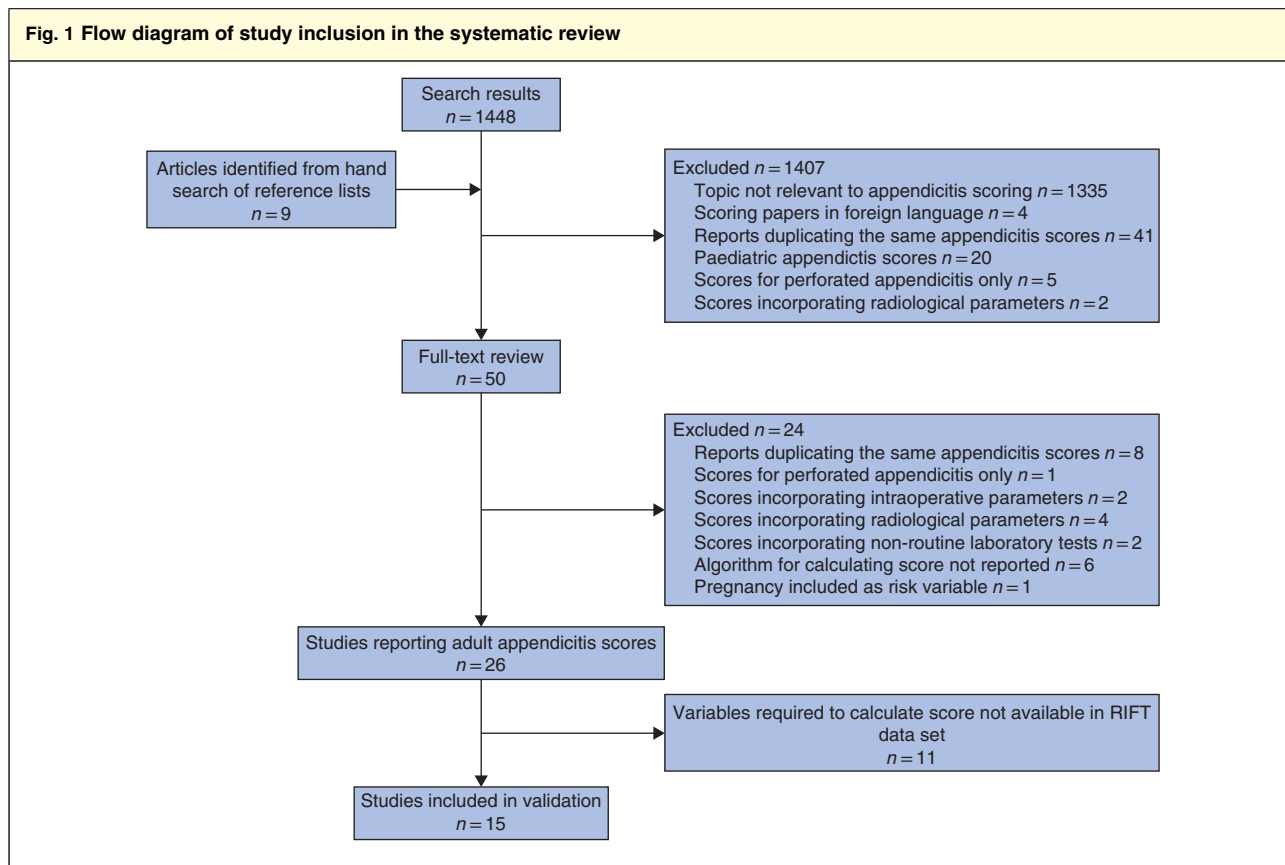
Fig. 1 Flow diagram of study inclusion in the systematic review

Search results
$n = 1448$

Articles identified from hand search of reference lists
$n = 9$

Excluded $n = 1407$
Topic not relevant to appendicitis scoring $n = 1335$
Scoring papers in foreign language $n = 4$
Reports duplicating the same appendicitis scores $n = 41$
Paediatric appendicitis scores $n = 20$
Scores for perforated appendicitis only $n = 5$
Scores incorporating radiological parameters $n = 2$

Full-text review
$n = 50$

Excluded $n = 24$
Reports duplicating the same appendicitis scores $n = 8$
Scores for perforated appendicitis only $n = 1$
Scores incorporating intraoperative parameters $n = 2$
Scores incorporating radiological parameters $n = 4$
Scores incorporating non-routine laboratory tests $n = 2$
Algorithm for calculating score not reported $n = 6$
Pregnancy included as risk variable $n = 1$

Studies reporting adult appendicitis scores
$n = 26$

Variables required to calculate score not available in RIFT data set
$n = 11$

Studies included in validation
$n = 15$